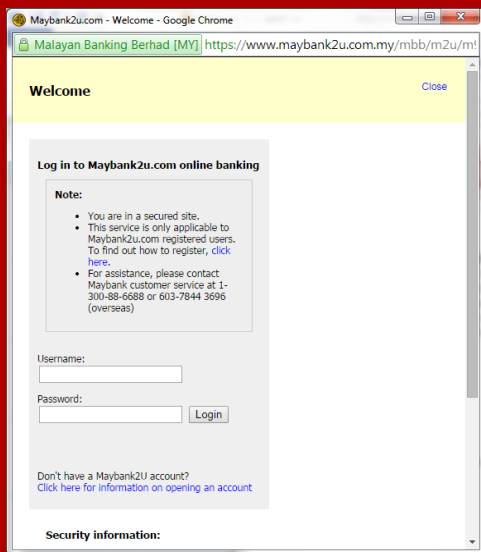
Maybank2u.com - Welcome - Google Chrome

Malayan Banking Berhad [MY] https://www.maybank2u.com.my/mbb/m2u/m

Welcome

Close

Log in to Maybank2u.com online banking

Note:

- You are in a secured site.
- This service is only applicable to Maybank2u.com registered users. To find out how to register, click here.
- For assistance, please contact Maybank customer service at 1-300-88-6688 or 603-7844 3696 (overseas)

Username:

Password:

Login

Don't have a Maybank2U account?
Click here for information on opening an account

Security information: